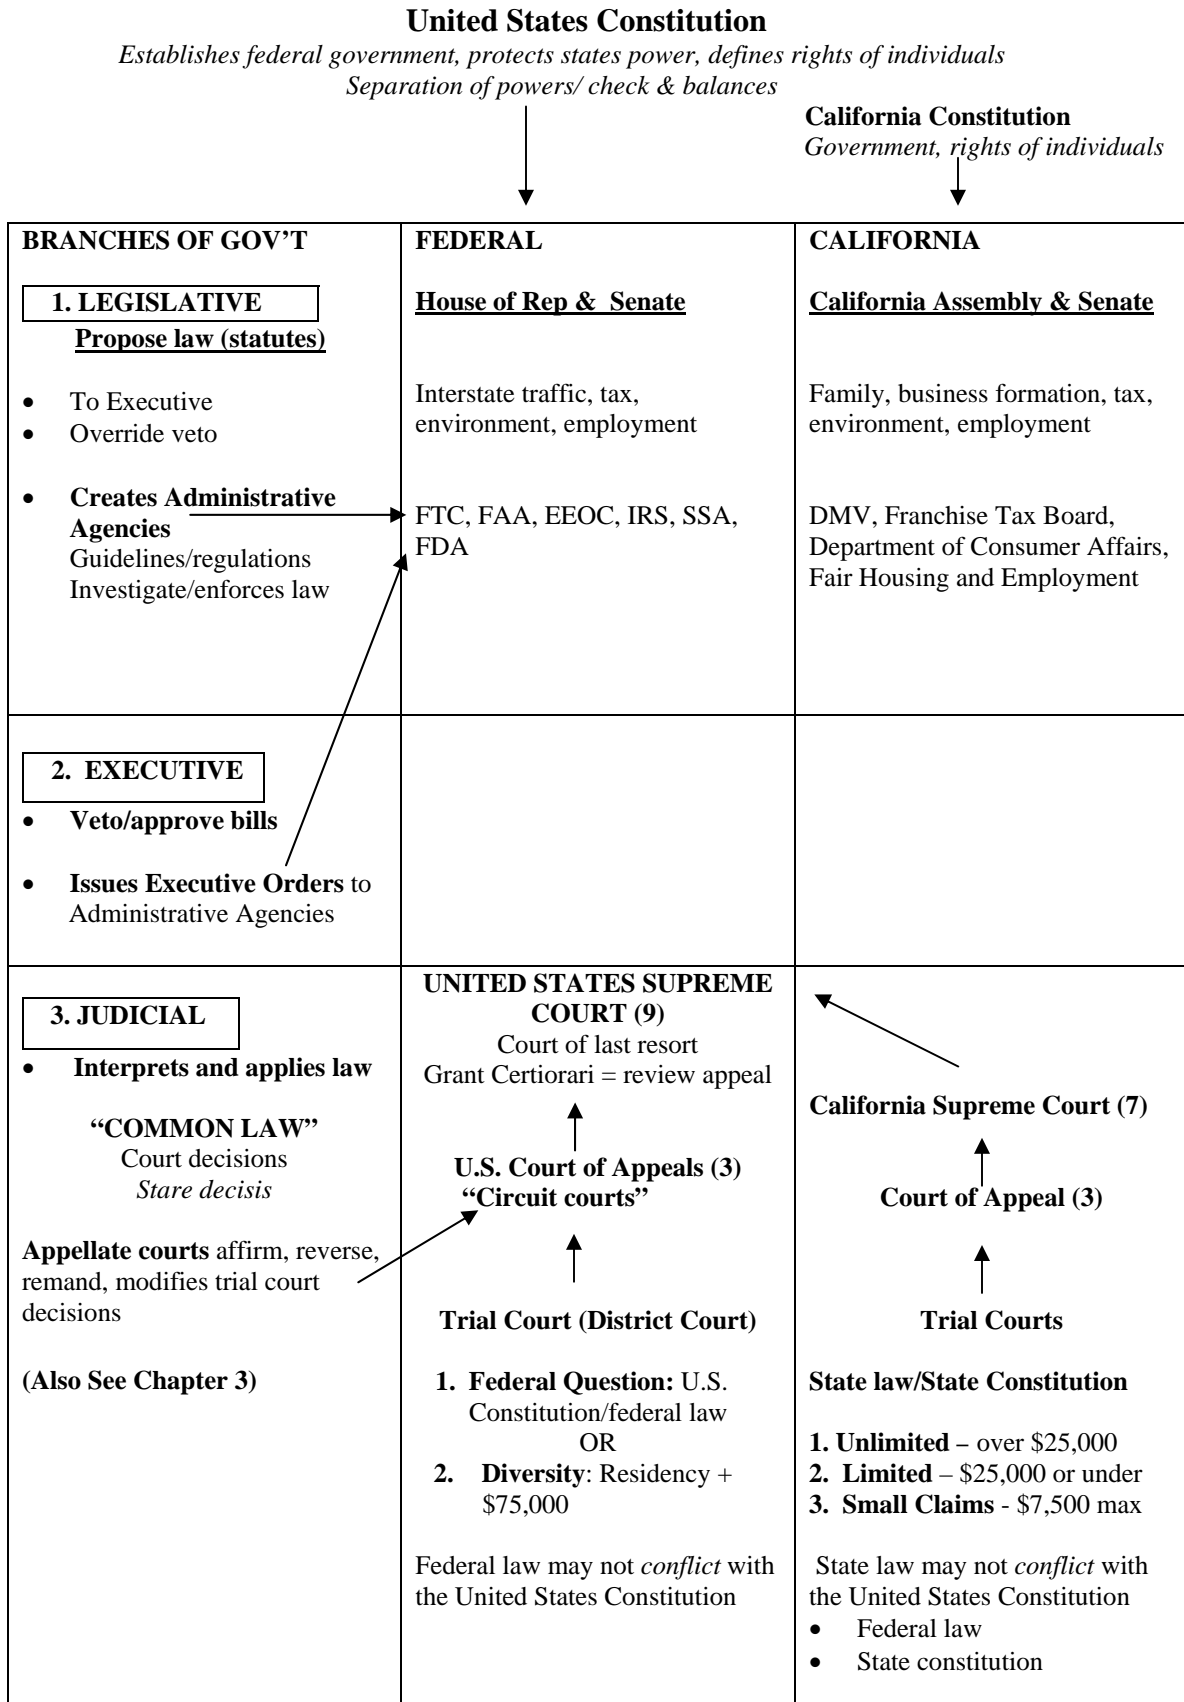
United States Constitution

Establishes federal government, protects states power, defines rights of individuals
Separation of powers/ check & balances

California Constitution
Government, rights of individuals

| BRANCHES OF GOV'T | FEDERAL | CALIFORNIA |
|---|---|---|
| 1. LEGISLATIVE<br>Propose law (statutes)<br>• To Executive<br>• Override veto<br>• Creates Administrative Agencies<br>Guidelines/regulations<br>Investigate/enforces law | House of Rep & Senate<br>Interstate traffic, tax, environment, employment<br>FTC, FAA, EEOC, IRS, SSA, FDA | California Assembly & Senate<br>Family, business formation, tax, environment, employment<br>DMV, Franchise Tax Board, Department of Consumer Affairs, Fair Housing and Employment |
| 2. EXECUTIVE<br>• Veto/approve bills<br>• Issues Executive Orders to Administrative Agencies | | |
| 3. JUDICIAL<br>• Interprets and applies law<br>"COMMON LAW"<br>Court decisions<br>Stare decisis<br>Appellate courts affirm, reverse, remand, modifies trial court decisions<br>(Also See Chapter 3) | UNITED STATES SUPREME COURT (9)<br>Court of last resort<br>Grant Certiorari = review appeal<br>U.S. Court of Appeals (3)<br>"Circuit courts"<br>Trial Court (District Court)<br>1. Federal Question: U.S. Constitution/federal law<br>OR<br>2. Diversity: Residency + \$75,000<br>Federal law may not conflict with the United States Constitution | California Supreme Court (7)<br>Court of Appeal (3)<br>Trial Courts<br>State law/State Constitution<br>1. Unlimited – over \$25,000<br>2. Limited – \$25,000 or under<br>3. Small Claims - \$7,500 max<br>State law may not conflict with the United States Constitution<br>• Federal law<br>• State constitution |